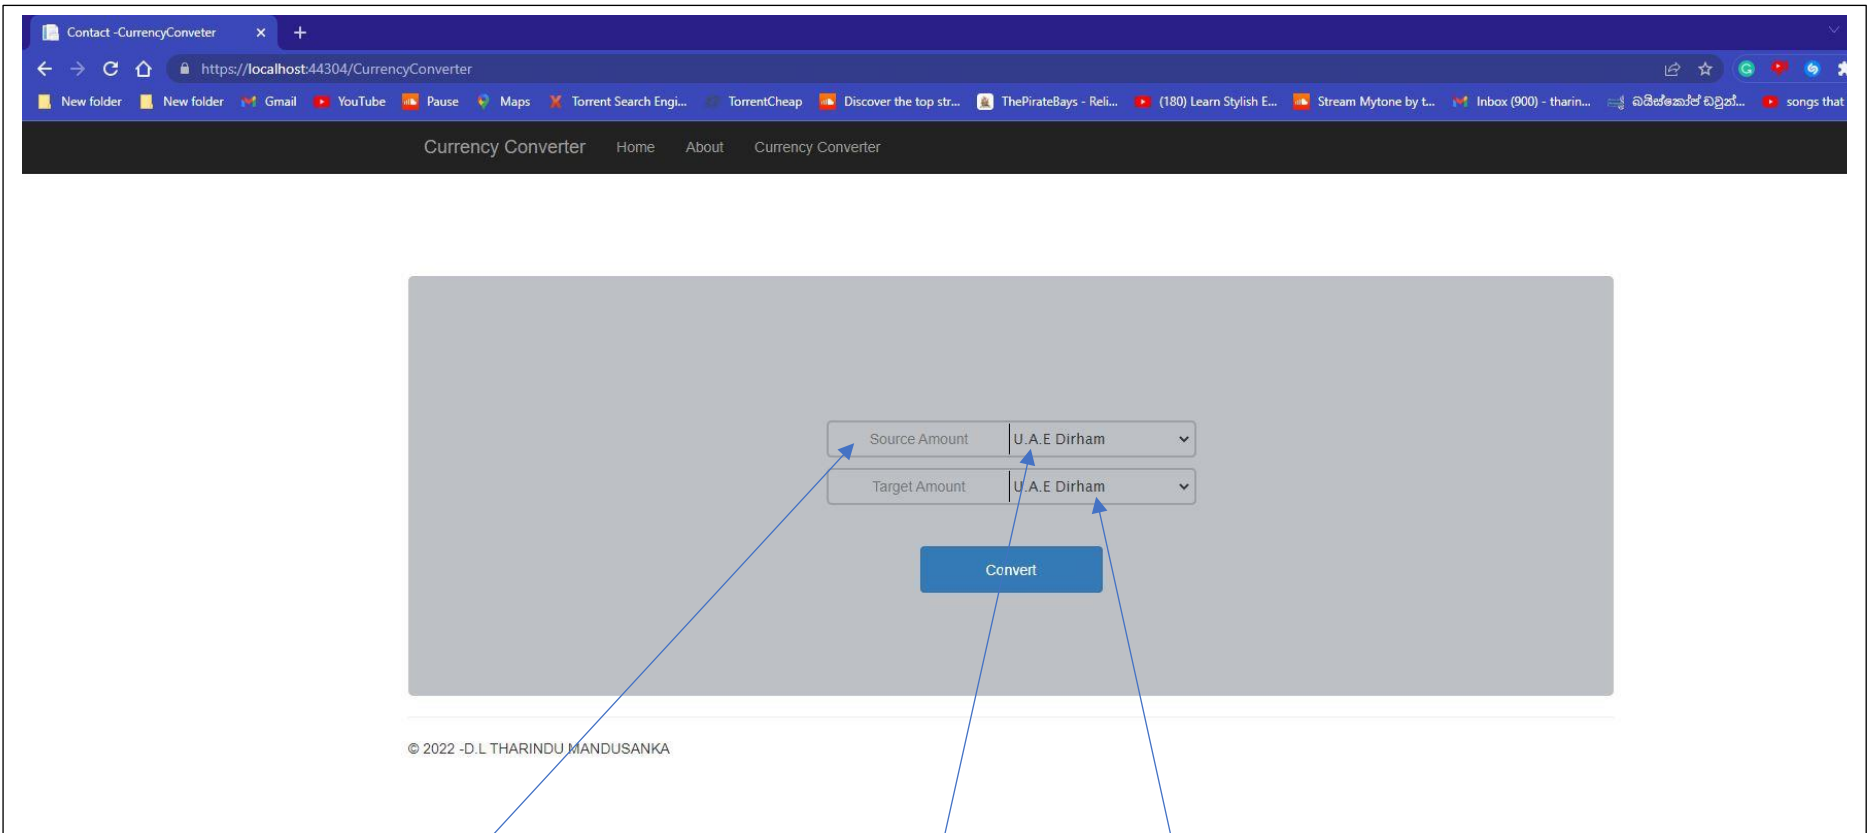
Contact -CurrencyConveter

https://localhost:44304/CurrencyConverter

New folder New folder Gmail YouTube Pause Maps Torrent Search Engi... TorrentCheap Discover the top str... ThePirateBays - Reli... (180) Learn Stylish E... Stream Mytone by t... Inbox (900) - tharin... බයිස්කෝප් චවුන්... songs that

Currency Converter Home About Currency Converter

Source Amount U.A.E Dirham

Target Amount U.A.E Dirham

Convert

© 2022 -D.L THARINDU MANDUSANKA